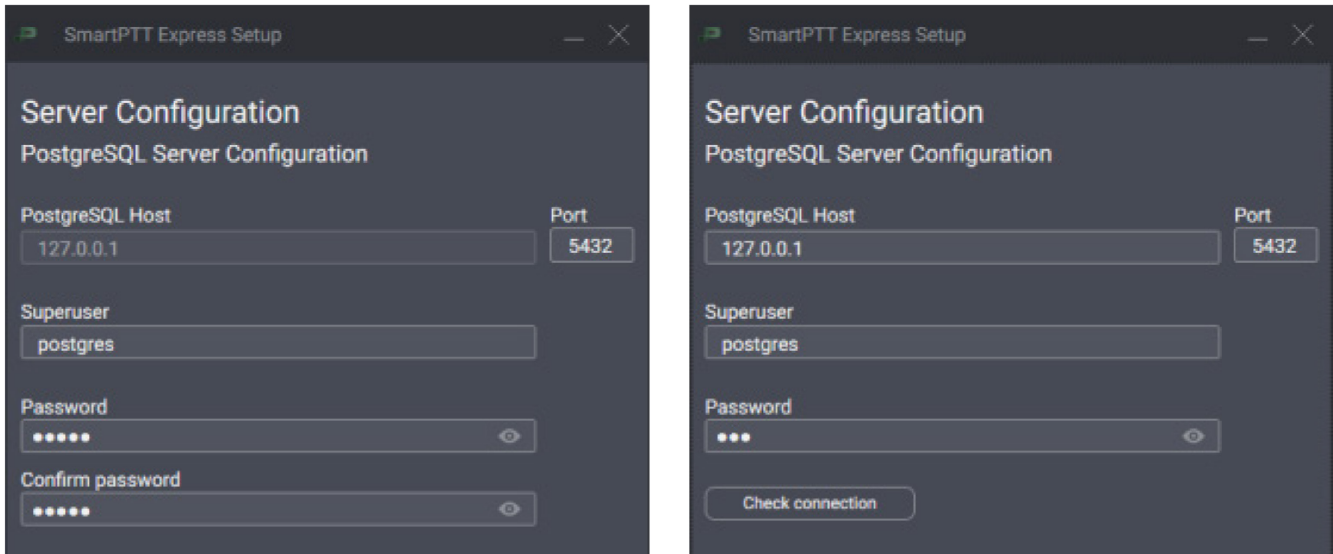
SmartPTT Express Setup

Server Configuration
PostgreSQL Server Configuration

PostgreSQL Host
127.0.0.1

Port
5432

Superuser
postgres

Password
•••••

Confirm password
•••••

SmartPTT Express Setup

Server Configuration
PostgreSQL Server Configuration

PostgreSQL Host
127.0.0.1

Port
5432

Superuser
postgres

Password
•••

Check connection